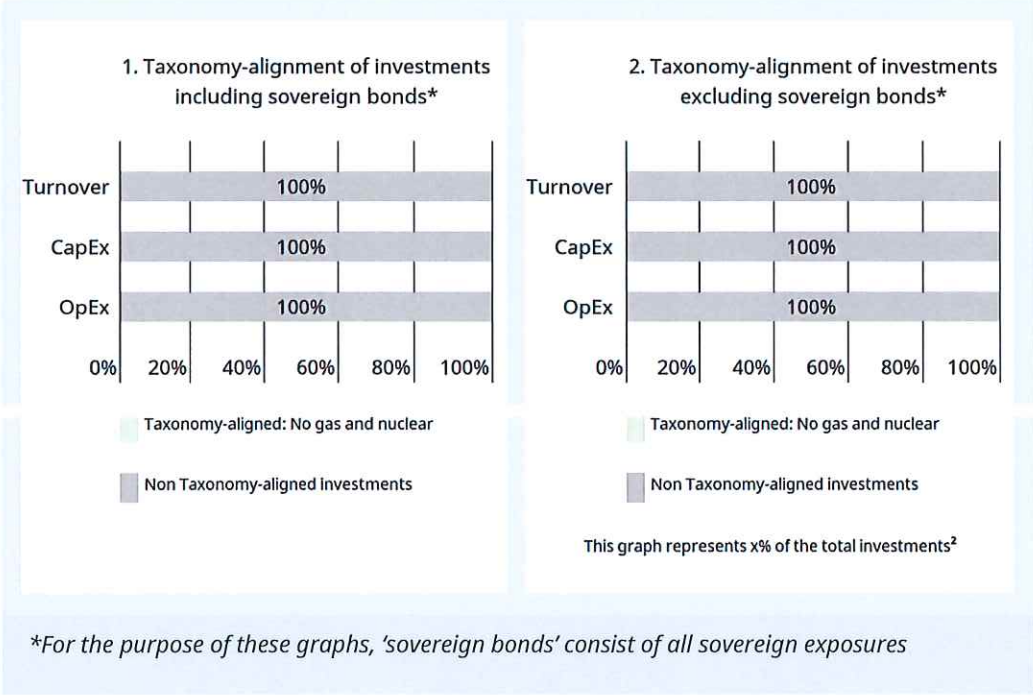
1. Taxonomy-alignment of investments including sovereign bonds*

Turnover
100%
CapEx
100%
OpEx
100%

0% 20% 40% 60% 80% 100%

Taxonomy-aligned: No gas and nuclear

Non Taxonomy-aligned investments

2. Taxonomy-alignment of investments excluding sovereign bonds*

Turnover
100%
CapEx
100%
OpEx
100%

0% 20% 40% 60% 80% 100%

Taxonomy-aligned: No gas and nuclear

Non Taxonomy-aligned investments

This graph represents x% of the total investments²

*For the purpose of these graphs, 'sovereign bonds' consist of all sovereign exposures